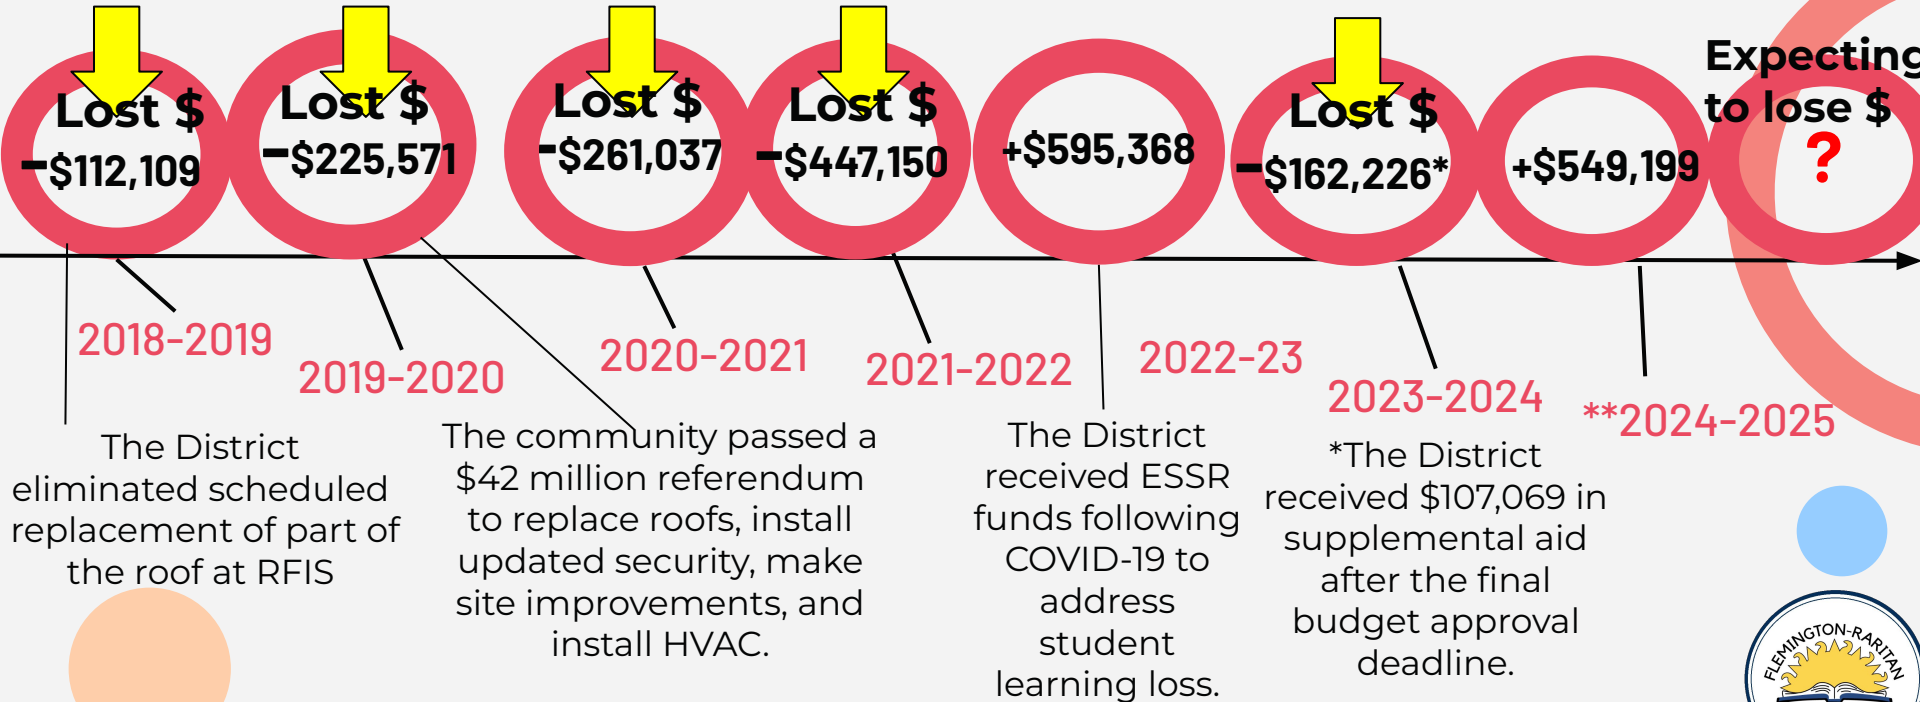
Lost $
-$112,109

Lost $
-$225,571

Lost $
-$261,037

Lost $
-$447,150

+$595,368

Lost $
-$162,226*

+$549,199

Expecting to lose $
?

2018-2019

2019-2020

2020-2021

2021-2022

2022-23

2023-2024

**2024-2025

The District eliminated scheduled replacement of part of the roof at RFIS

The community passed a $42 million referendum to replace roofs, install updated security, make site improvements, and install HVAC.

The District received ESSR funds following COVID-19 to address student learning loss.

*The District received $107,069 in supplemental aid after the final budget approval deadline.

FLEMINGTON-RARITAN